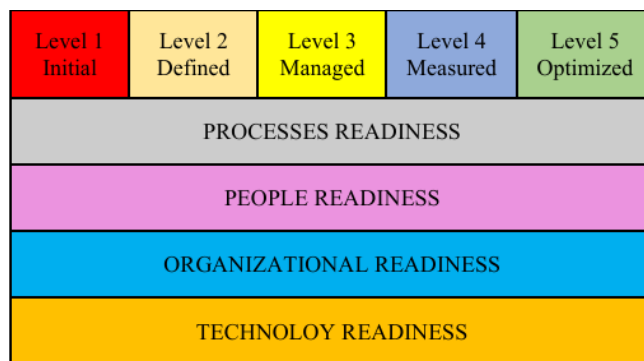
| Level 1 Initial | Level 2 Defined | Level 3 Managed | Level 4 Measured | Level 5 Optimized |
|---|---|---|---|---|

PROCESSES READINESS

PEOPLE READINESS

ORGANIZATIONAL READINESS

TECHNOLOY READINESS